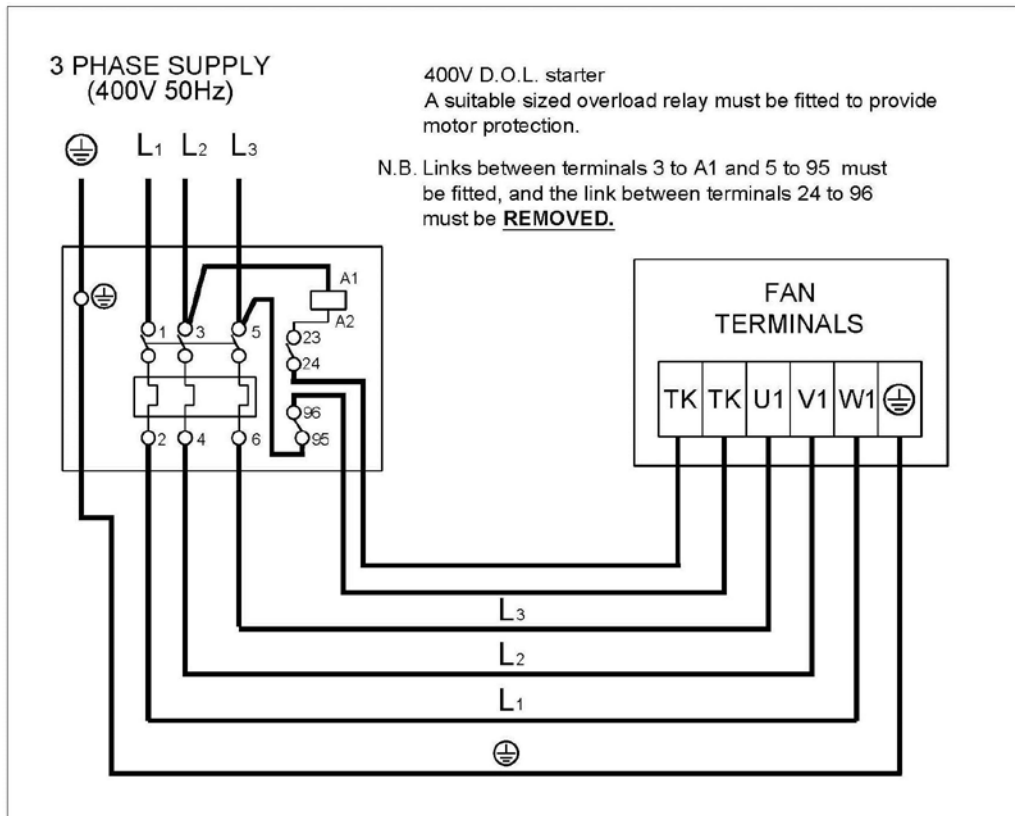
3 PHASE SUPPLY
(400V 50Hz)

400V D.O.L. starter
A suitable sized overload relay must be fitted to provide motor protection.

N.B. Links between terminals 3 to A1 and 5 to 95 must be fitted, and the link between terminals 24 to 96 must be **REMOVED.**

⏚ $L_1$ $L_2$ $L_3$

⏚

A1
A2
1 3 5
23
24
96
95
2 4 6

FAN
TERMINALS

| TK | TK | U1 | V1 | W1 | ⏚ |
|---|---|---|---|---|---|

$L_3$

$L_2$

$L_1$

⏚